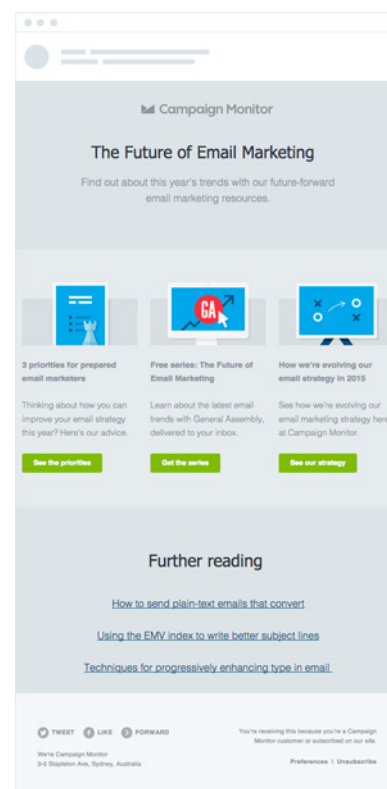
Campaign Monitor

The Future of Email Marketing

Find out about this year's trends with our future-forward email marketing resources.

GA

3 priorities for prepared email marketers

Thinking about how you can improve your email strategy this year? Here's our advice.

See the priorities

Free series: The Future of Email Marketing

Learn about the latest email trends with General Assembly, delivered to your inbox.

Get the series

How we're evolving our email strategy in 2015

See how we're evolving our email marketing strategy here at Campaign Monitor.

See our strategy

Further reading

How to send plain-text emails that convert

Using the EMV index to write better subject lines

Techniques for progressively enhancing type in email

TWEET LIKE FORWARD

We're Campaign Monitor
3-5 Stapleton Ave, Sydney, Australia

You're receiving this because you're a Campaign Monitor customer or subscribed on our site.

Preferences | Unsubscribe